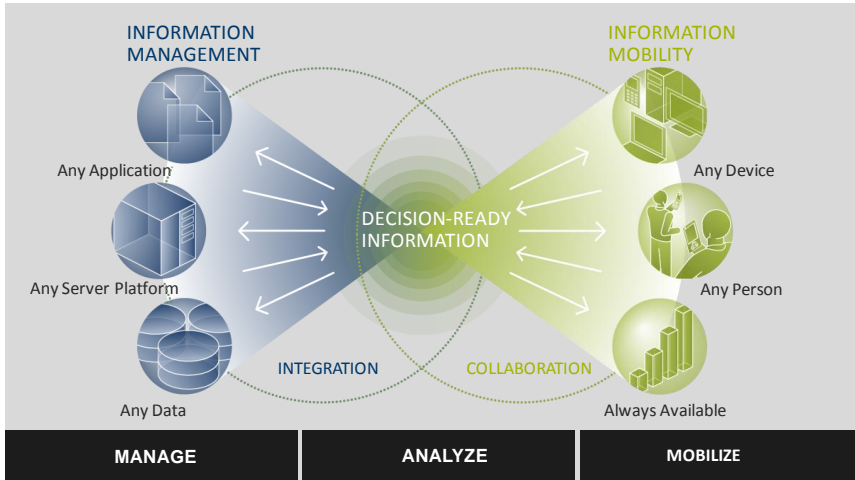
INFORMATION MANAGEMENT

INFORMATION MOBILITY

Any Application

Any Server Platform

Any Data

DECISION-READY INFORMATION

Any Device

Any Person

Always Available

INTEGRATION

COLLABORATION

MANAGE

ANALYZE

MOBILIZE